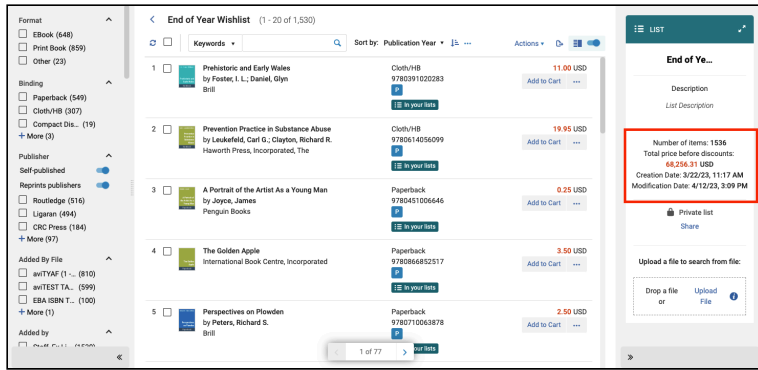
Format
EBook (648)
Print Book (859)
Other (23)

Binding
Paperback (549)
Cloth/HB (307)
Compact Dis... (19)
+ More (3)

Publisher
Self-published
Reprints publishers
Routledge (516)
Ligaran (494)
CRC Press (184)
+ More (97)

Added By File
aviTYAF (1 -... (810)
aviTEST TA... (599)
EBA ISBN T... (100)
+ More (1)

Added by
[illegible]

«

End of Year Wishlist (1 - 20 of 1,530)

Keywords ▾
Sort by: Publication Year ▾
Actions ▾

1 Prehistoric and Early Wales
by Foster, I. L.; Daniel, Glyn
Brill
Cloth/HB
9780391020283
P
In your lists
11.00 USD
Add to Cart ···

2 Prevention Practice in Substance Abuse
by Leukefeld, Carl G.; Clayton, Richard R.
Haworth Press, Incorporated, The
Cloth/HB
9780614056099
P
In your lists
19.95 USD
Add to Cart ···

3 A Portrait of the Artist As a Young Man
by Joyce, James
Penguin Books
Paperback
9780451006646
P
In your lists
0.25 USD
Add to Cart ···

4 The Golden Apple
International Book Centre, Incorporated
Paperback
9780866852517
P
In your lists
3.50 USD
Add to Cart ···

5 Perspectives on Plowden
by Peters, Richard S.
Brill
Paperback
9780710063878
P
In your lists
2.50 USD
Add to Cart ···

1 of 77

LIST
End of Ye...
Description
List Description
Number of items: 1536
Total price before discounts:
68,256.31 USD
Creation Date: 3/22/23, 11:17 AM
Modification Date: 4/12/23, 3:09 PM
Private list
Share
Upload a file to search from file:
Drop a file or
Upload File

»